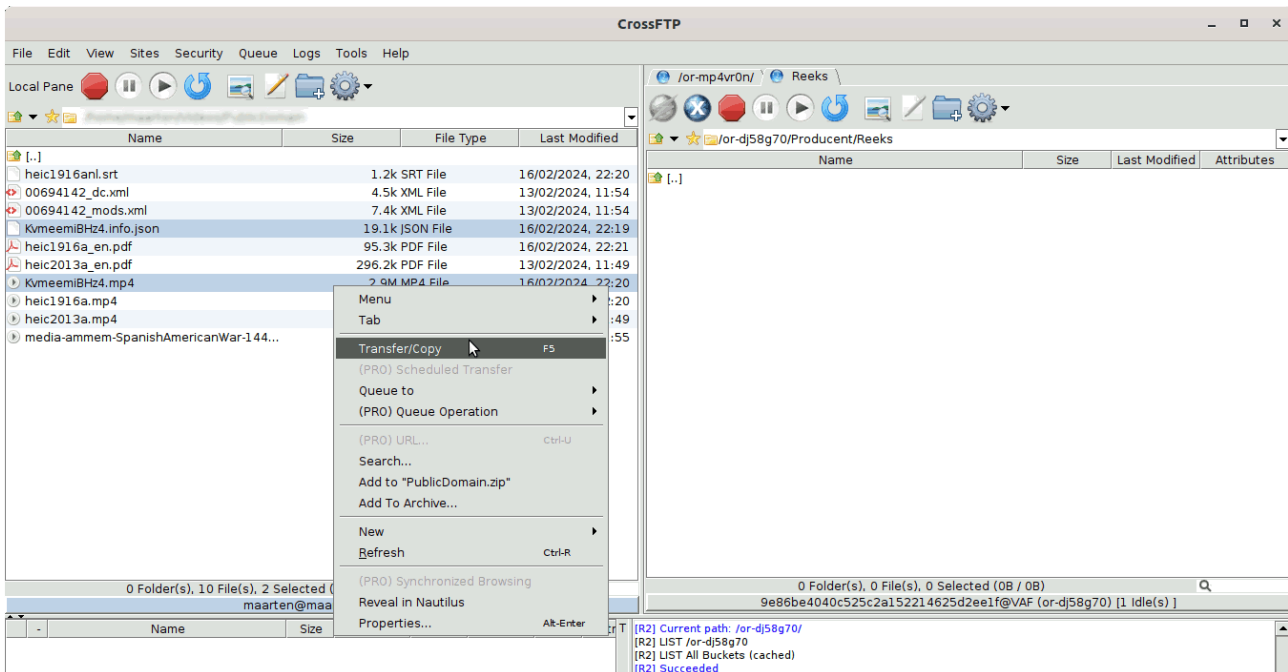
CrossFTP

File Edit View Sites Security Queue Logs Tools Help

Local Pane

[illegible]

| Name | Size | File Type | Last Modified |
|---|---|---|---|
| [..] | | | |
| heic1916anl.srt | 1.2k | SRT File | 16/02/2024, 22:20 |
| 00694142_dc.xml | 4.5k | XML File | 13/02/2024, 11:54 |
| 00694142_mods.xml | 7.4k | XML File | 13/02/2024, 11:54 |
| KvmeemiBHz4.info.json | 19.1k | JSON File | 16/02/2024, 22:19 |
| heic1916a_en.pdf | 95.3k | PDF File | 16/02/2024, 22:21 |
| heic2013a_en.pdf | 296.2k | PDF File | 13/02/2024, 11:49 |
| KvmeemiBHz4.mp4 | 2.9M | MP4 File | 16/02/2024, 22:20 |
| heic1916a.mp4 | | | :20 |
| heic2013a.mp4 | | | :49 |
| media-ammem-SpanishAmericanWar-144... | | | :55 |

Menu
Tab
Transfer/Copy F5
(PRO) Scheduled Transfer
Queue to
(PRO) Queue Operation
(PRO) URL... Ctrl-U
Search...
Add to "PublicDomain.zip"
Add To Archive...
New
Refresh Ctrl-R
(PRO) Synchronized Browsing
Reveal in Nautilus
Properties... Alt-Enter

0 Folder(s), 10 File(s), 2 Selected (
maarten@maa

- Name Size

/or-mp4vr0n/ Reeks

/or-dj58g70/Producent/Reeks

| Name | Size | Last Modified | Attributes |
|---|---|---|---|
| [..] | | | |

0 Folder(s), 0 File(s), 0 Selected (0B / 0B)
9e86be4040c525c2a152214625d2ee1f@VAF (or-dj58g70) [1 Idle(s) ]

[R2] Current path: /or-dj58g70/
[R2] LIST /or-dj58g70
[R2] LIST All Buckets (cached)
[R2] Succeeded